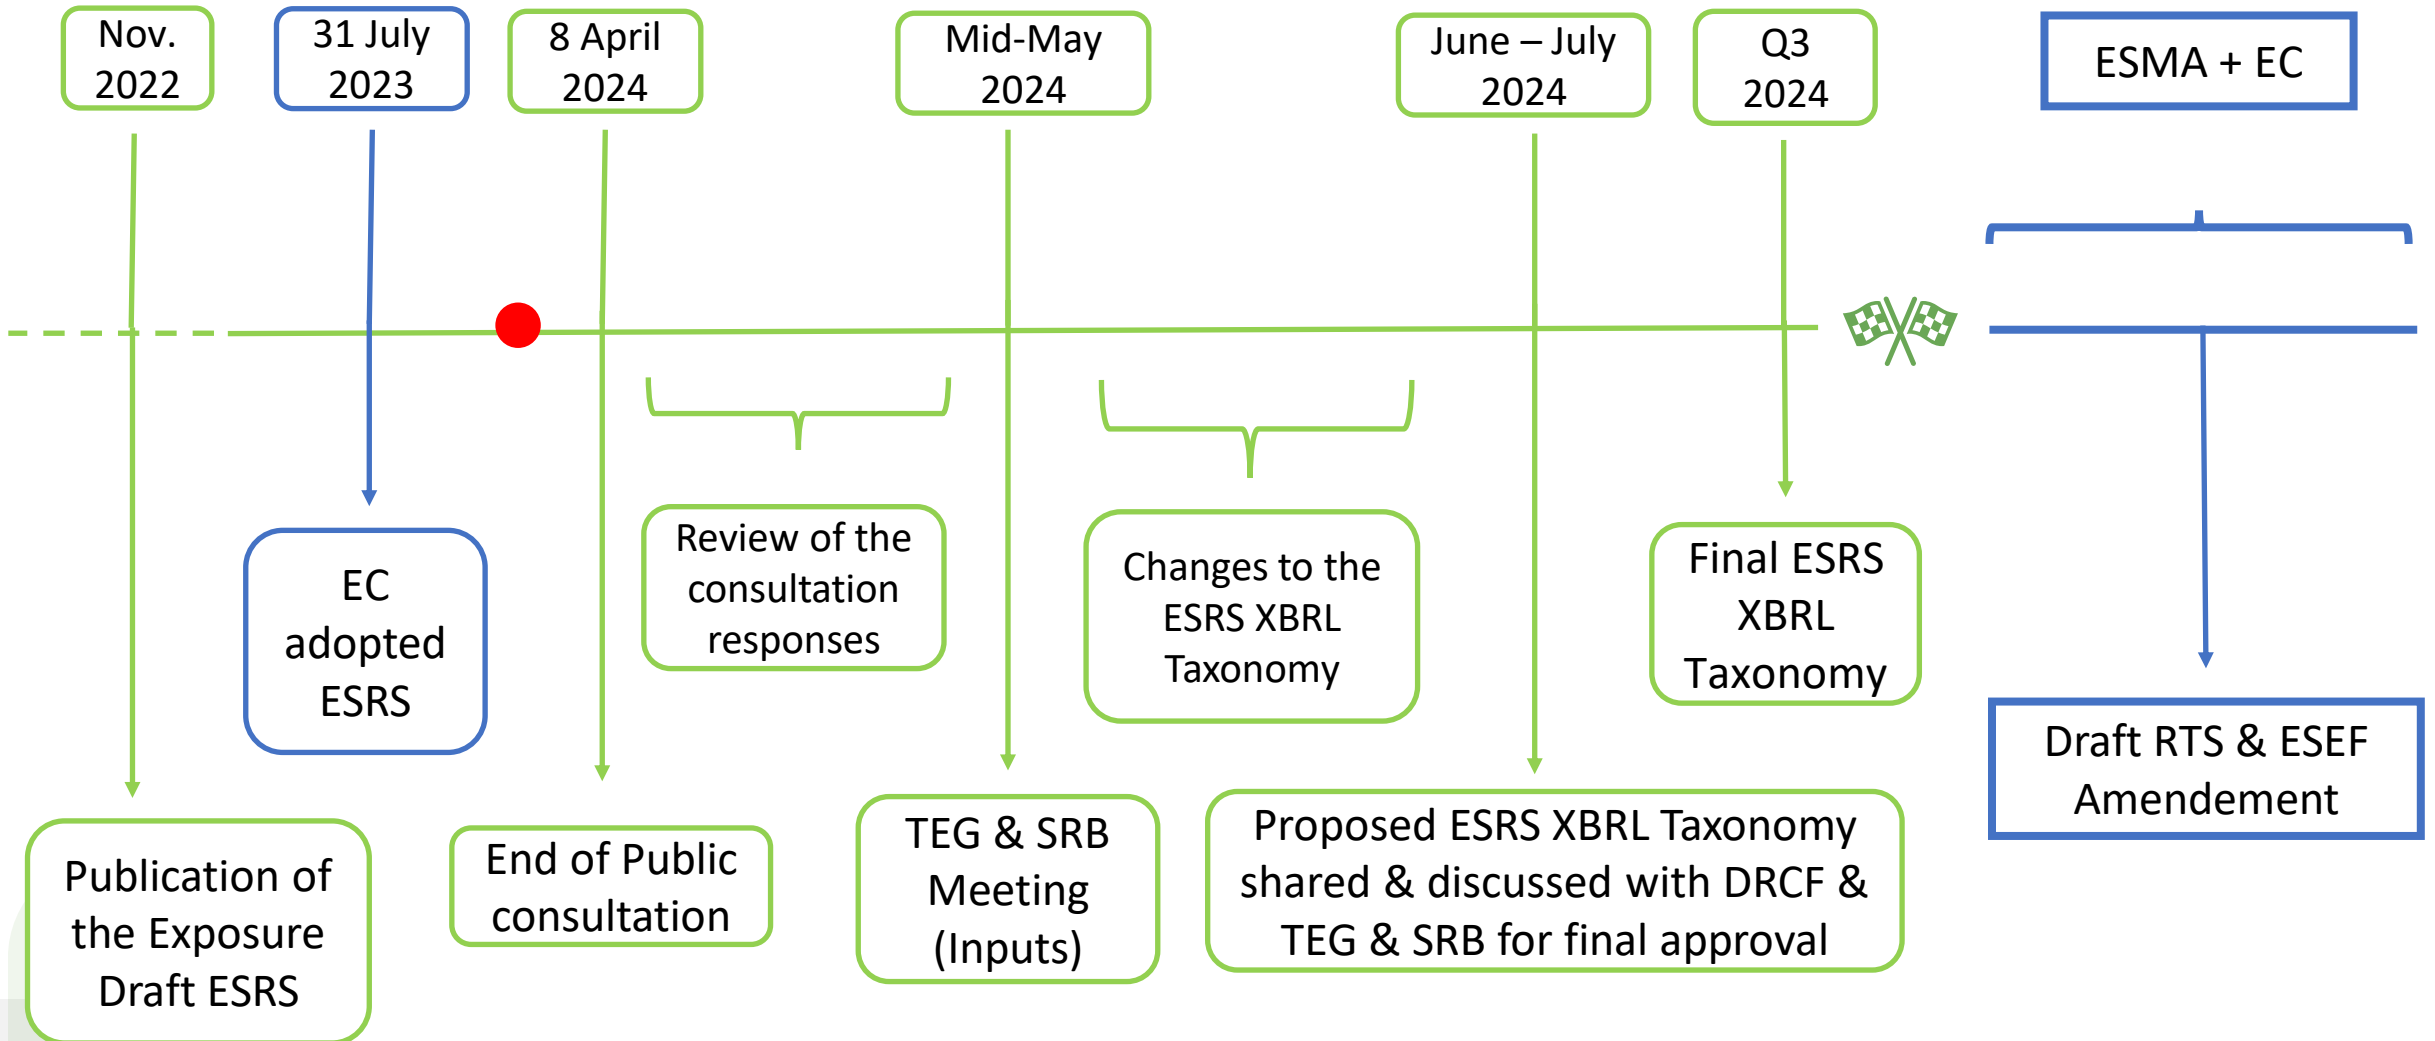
Nov. 2022

31 July 2023

8 April 2024

Mid-May 2024

June – July 2024

Q3 2024

ESMA + EC

EC adopted ESRS

Review of the consultation responses

Changes to the ESRS XBRL Taxonomy

Final ESRS XBRL Taxonomy

Publication of the Exposure Draft ESRS

End of Public consultation

TEG & SRB Meeting (Inputs)

Proposed ESRS XBRL Taxonomy shared & discussed with DRCF & TEG & SRB for final approval

Draft RTS & ESEF Amendement